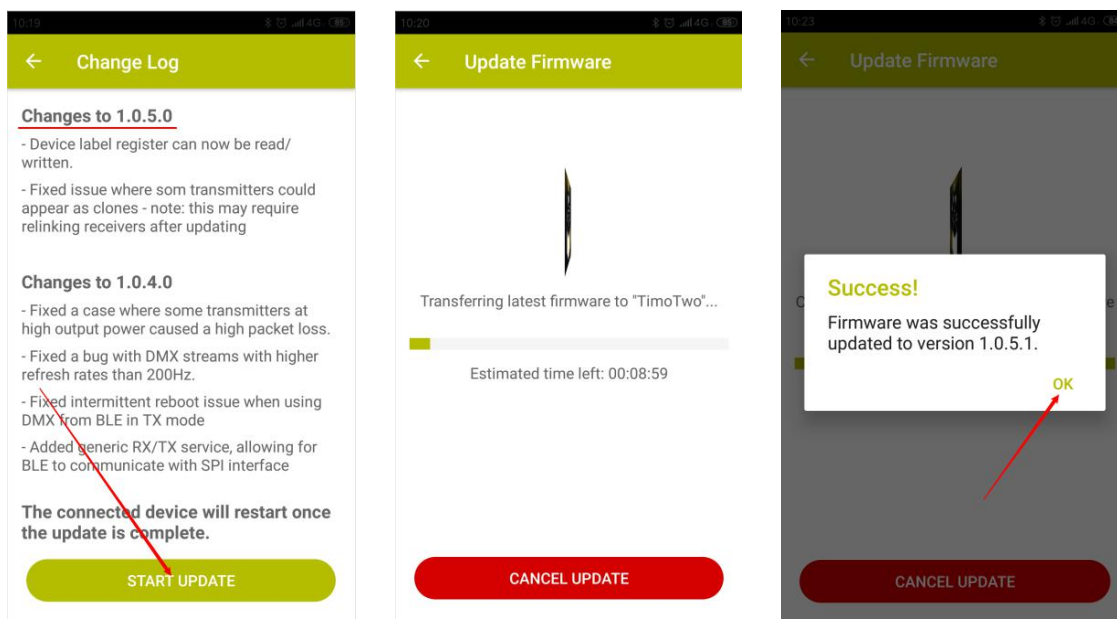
10:19

Change Log

Changes to 1.0.5.0

- Device label register can now be read/ written.

- Fixed issue where som transmitters could appear as clones - note: this may require relinking receivers after updating

Changes to 1.0.4.0

- Fixed a case where some transmitters at high output power caused a high packet loss.

- Fixed a bug with DMX streams with higher refresh rates than 200Hz.

- Fixed intermittent reboot issue when using DMX from BLE in TX mode

- Added generic RX/TX service, allowing for BLE to communicate with SPI interface

The connected device will restart once the update is complete.

START UPDATE

10:20

Update Firmware

Transferring latest firmware to "TimoTwo"...

Estimated time left: 00:08:59

CANCEL UPDATE

10:23

Update Firmware

Success!

Firmware was successfully updated to version 1.0.5.1.

OK

CANCEL UPDATE